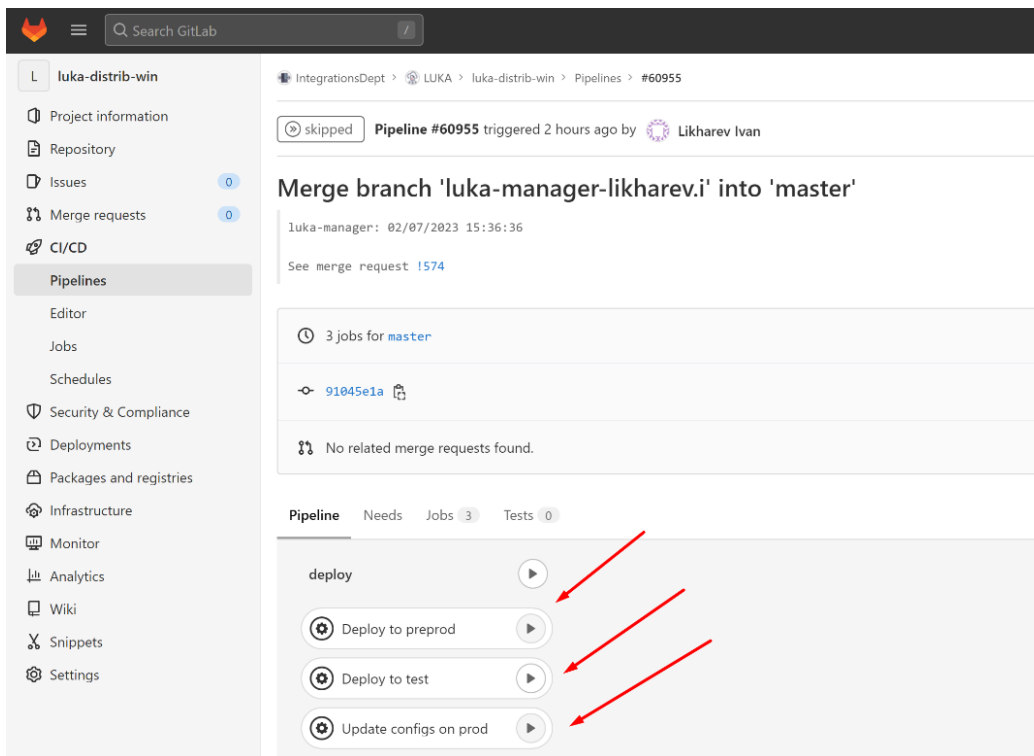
Search GitLab /

L luka-distrib-win

Project information
Repository
Issues 0
Merge requests 0
CI/CD
Pipelines
Editor
Jobs
Schedules
Security & Compliance
Deployments
Packages and registries
Infrastructure
Monitor
Analytics
Wiki
Snippets
Settings

IntegrationsDept > LUKA > luka-distrib-win > Pipelines > #60955

skipped Pipeline #60955 triggered 2 hours ago by Likharev Ivan

Merge branch 'luka-manager-likharev.i' into 'master'

luka-manager: 02/07/2023 15:36:36

See merge request !574

3 jobs for master

91045e1a

No related merge requests found.

Pipeline Needs Jobs 3 Tests 0

deploy

Deploy to preprod

Deploy to test

Update configs on prod